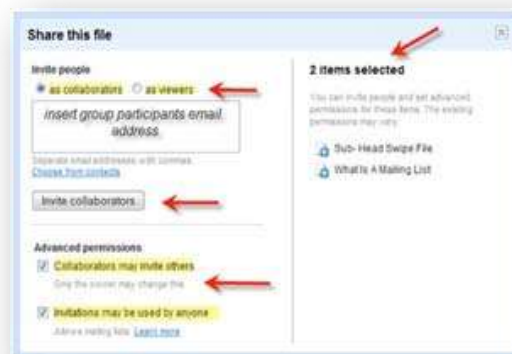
Share this file

Invite people
as collaborators as viewers
insert group participants email address
Separate email addresses with commas.
Choose from contacts

Invite collaborators

Advanced permissions
Collaborators may invite others
Only the owner may change this
Invitations may be used by anyone
Admin mailing lists Learn more

2 items selected
You can invite people and set advanced permissions for these items. The existing permissions may vary.
Sub- Head Swipe File
What Is A Mailing List